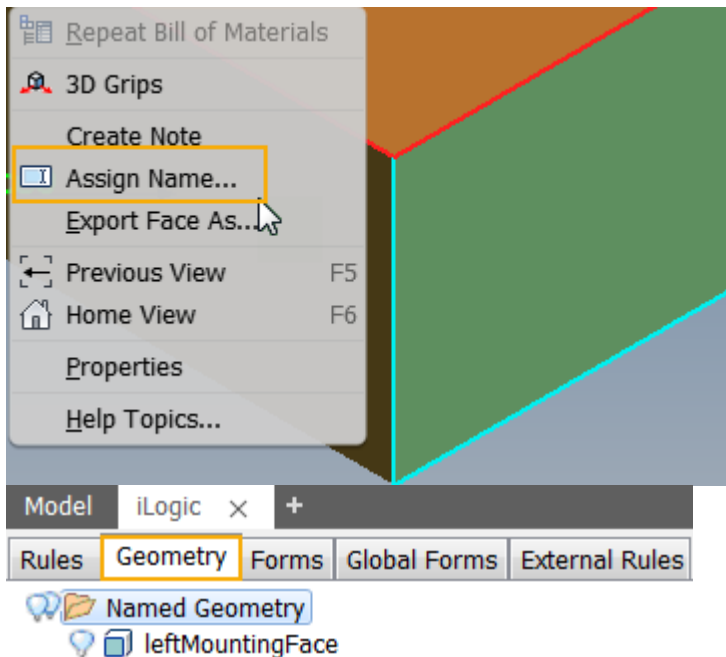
Repeat Bill of Materials
3D Grips
Create Note
Assign Name...
Export Face As...
Previous View F5
Home View F6
Properties
Help Topics...

Model iLogic × +

Rules Geometry Forms Global Forms External Rules

Named Geometry
leftMountingFace